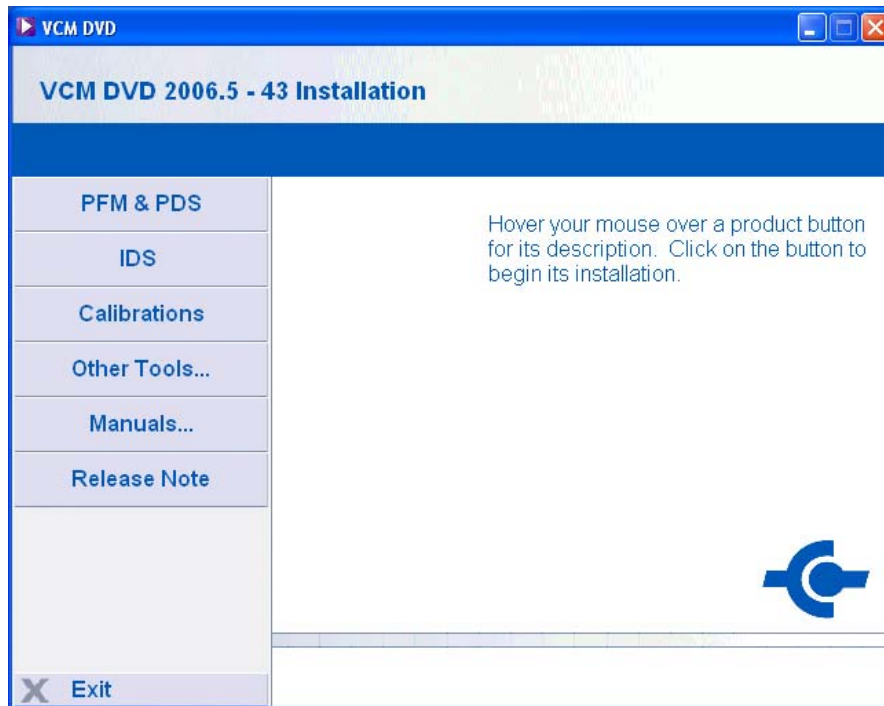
VCM DVD

VCM DVD 2006.5 - 43 Installation

PFM & PDS

IDS

Calibrations

Other Tools...

Manuals...

Release Note

Hover your mouse over a product button for its description. Click on the button to begin its installation.

Exit